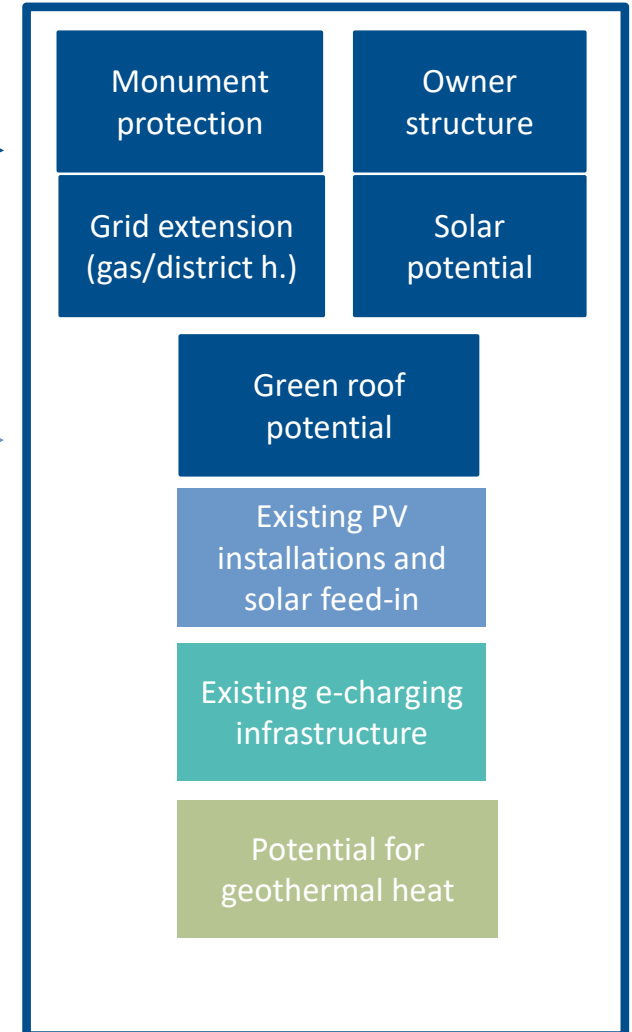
Monument protection

Owner structure

Grid extension (gas/district h.)

Solar potential

Green roof potential

Existing PV installations and solar feed-in

Existing e-charging infrastructure

Potential for geothermal heat